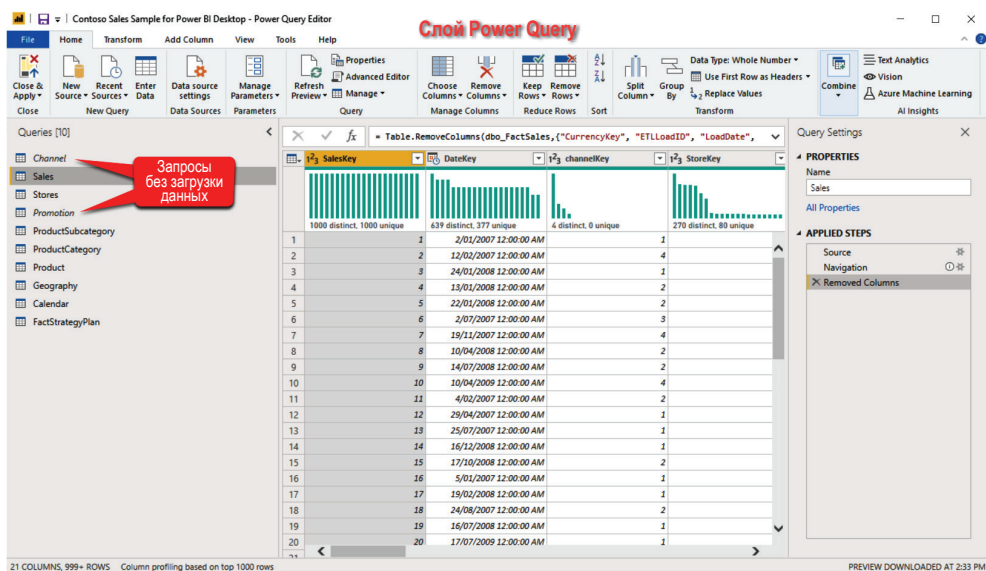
Contoso Sales Sample for Power BI Desktop - Power Query Editor

Слой Power Query

File Home Transform Add Column View Tools Help

Close & Apply ▾ | New Source ▾ | Recent Sources ▾ | Enter Data | Data source settings | Manage Parameters ▾ | Refresh Preview ▾ | Properties | Advanced Editor | Manage ▾ | Choose Columns ▾ | Remove Columns ▾ | Keep Rows ▾ | Remove Rows ▾ | Split Column ▾ | Group By | Data Type: Whole Number ▾ | Use First Row as Headers ▾ | Replace Values | Combine | Text Analytics | Vision | Azure Machine Learning

Close | New Query | Data Sources | Parameters | Query | Manage Columns | Reduce Rows | Sort | Transform | AI Insights

Queries [10]

Channel
Sales
Stores
Promotion
ProductSubcategory
ProductCategory
Product
Geography
Calendar
FactStrategyPlan

Запросы без загрузки данных

= Table.RemoveColumns(dbo_FactSales,{"CurrencyKey", "ETLLoadID", "LoadDate",

| | SalesKey | DateKey | channelKey | StoreKey |
|---|---|---|---|---|
| | 1000 distinct, 1000 unique | 639 distinct, 377 unique | 4 distinct, 0 unique | 270 distinct, 80 unique |
| 1 | 1 | 2/01/2007 12:00:00 AM | 1 | |
| 2 | 2 | 12/02/2007 12:00:00 AM | 4 | |
| 3 | 3 | 24/01/2008 12:00:00 AM | 1 | |
| 4 | 4 | 13/01/2008 12:00:00 AM | 2 | |
| 5 | 5 | 22/01/2008 12:00:00 AM | 2 | |
| 6 | 6 | 2/07/2007 12:00:00 AM | 3 | |
| 7 | 7 | 19/11/2007 12:00:00 AM | 4 | |
| 8 | 8 | 10/04/2008 12:00:00 AM | 2 | |
| 9 | 9 | 14/07/2008 12:00:00 AM | 2 | |
| 10 | 10 | 10/04/2009 12:00:00 AM | 4 | |
| 11 | 11 | 4/02/2007 12:00:00 AM | 2 | |
| 12 | 12 | 29/04/2007 12:00:00 AM | 1 | |
| 13 | 13 | 25/07/2007 12:00:00 AM | 1 | |
| 14 | 14 | 16/12/2008 12:00:00 AM | 1 | |
| 15 | 15 | 17/10/2008 12:00:00 AM | 2 | |
| 16 | 16 | 5/01/2007 12:00:00 AM | 1 | |
| 17 | 17 | 19/02/2008 12:00:00 AM | 1 | |
| 18 | 18 | 24/08/2007 12:00:00 AM | 2 | |
| 19 | 19 | 16/07/2008 12:00:00 AM | 1 | |
| 20 | 20 | 17/07/2009 12:00:00 AM | 1 | |

Query Settings

PROPERTIES
Name
Sales
All Properties

APPLIED STEPS
Source
Navigation
Removed Columns

21 COLUMNS, 999+ ROWS Column profiling based on top 1000 rows

PREVIEW DOWNLOADED AT 2:33 PM